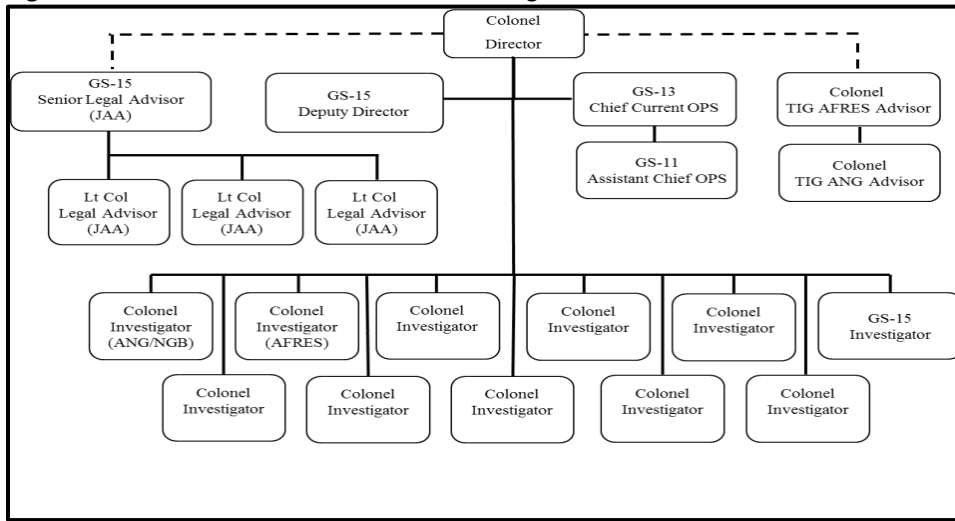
Colonel
Director

GS-15
Senior Legal Advisor
(JAA)

GS-15
Deputy Director

GS-13
Chief Current OPS

Colonel
TIG AFRES Advisor

GS-11
Assistant Chief OPS

Colonel
TIG ANG Advisor

Lt Col
Legal Advisor
(JAA)

Lt Col
Legal Advisor
(JAA)

Lt Col
Legal Advisor
(JAA)

Colonel
Investigator
(ANG/NGB)

Colonel
Investigator
(AFRES)

Colonel
Investigator

Colonel
Investigator

Colonel
Investigator

GS-15
Investigator

Colonel
Investigator

Colonel
Investigator

Colonel
Investigator

Colonel
Investigator

Colonel
Investigator